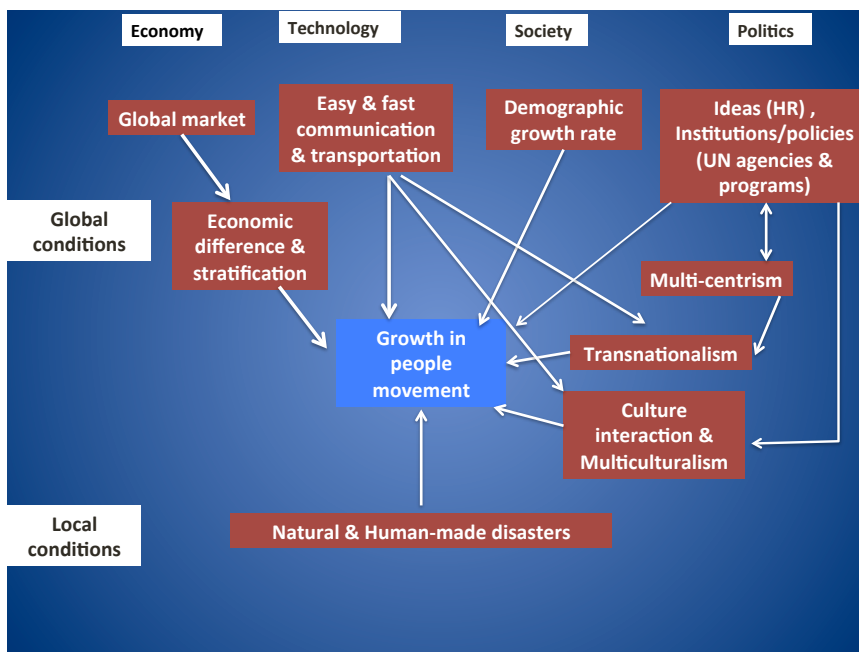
Economy

Technology

Society

Politics

Global market

Easy & fast communication & transportation

Demographic growth rate

Ideas (HR) , Institutions/policies (UN agencies & programs)

Global conditions

Economic difference & stratification

Multi-centrism

Growth in people movement

Transnationalism

Culture interaction & Multiculturalism

Local conditions

Natural & Human-made disasters